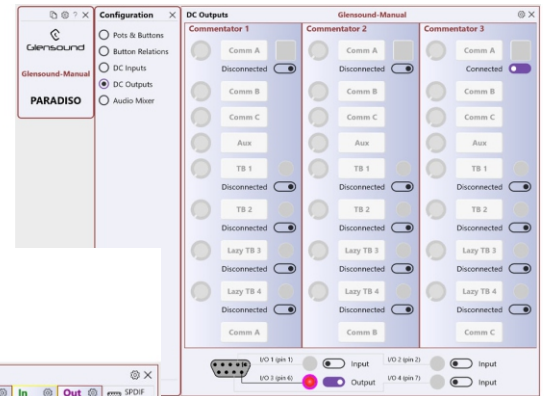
Glensound

Glensound-Manual

PARADISO

Configuration

Pots & Buttons

Button Relations

DC Inputs

DC Outputs

Audio Mixer

DC Outputs

Glensound-Manual

Commentator 1

Comm A

Disconnected

Comm B

Comm C

Aux

TB 1

Disconnected

TB 2

Disconnected

Lazy TB 3

Disconnected

Lazy TB 4

Disconnected

Comm A

Commentator 2

Comm A

Disconnected

Comm B

Comm C

Aux

TB 1

Disconnected

TB 2

Disconnected

Lazy TB 3

Disconnected

Lazy TB 4

Disconnected

Comm B

Commentator 3

Comm A

Connected

Comm B

Comm C

Aux

TB 1

Disconnected

TB 2

Disconnected

Lazy TB 3

Disconnected

Lazy TB 4

Disconnected

Comm C

I/O 1 (pin 1)

Input

I/O 2 (pin 2)

Input

I/O 3 (pin 6)

Output

I/O 4 (pin 7)

Input

In

Out

SPDIF